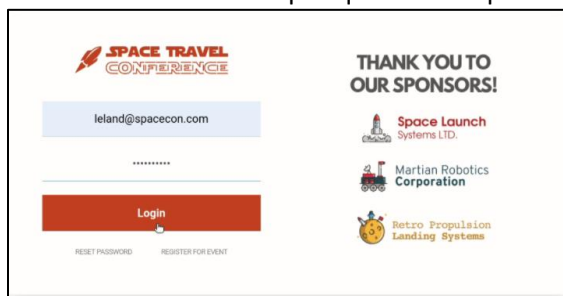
SPACE TRAVEL
CONFERENCE

leland@spacecon.com

••••••••••

Login

RESET PASSWORD REGISTER FOR EVENT

THANK YOU TO OUR SPONSORS!

Space Launch Systems LTD.

Martian Robotics Corporation

Retro Propulsion Landing Systems